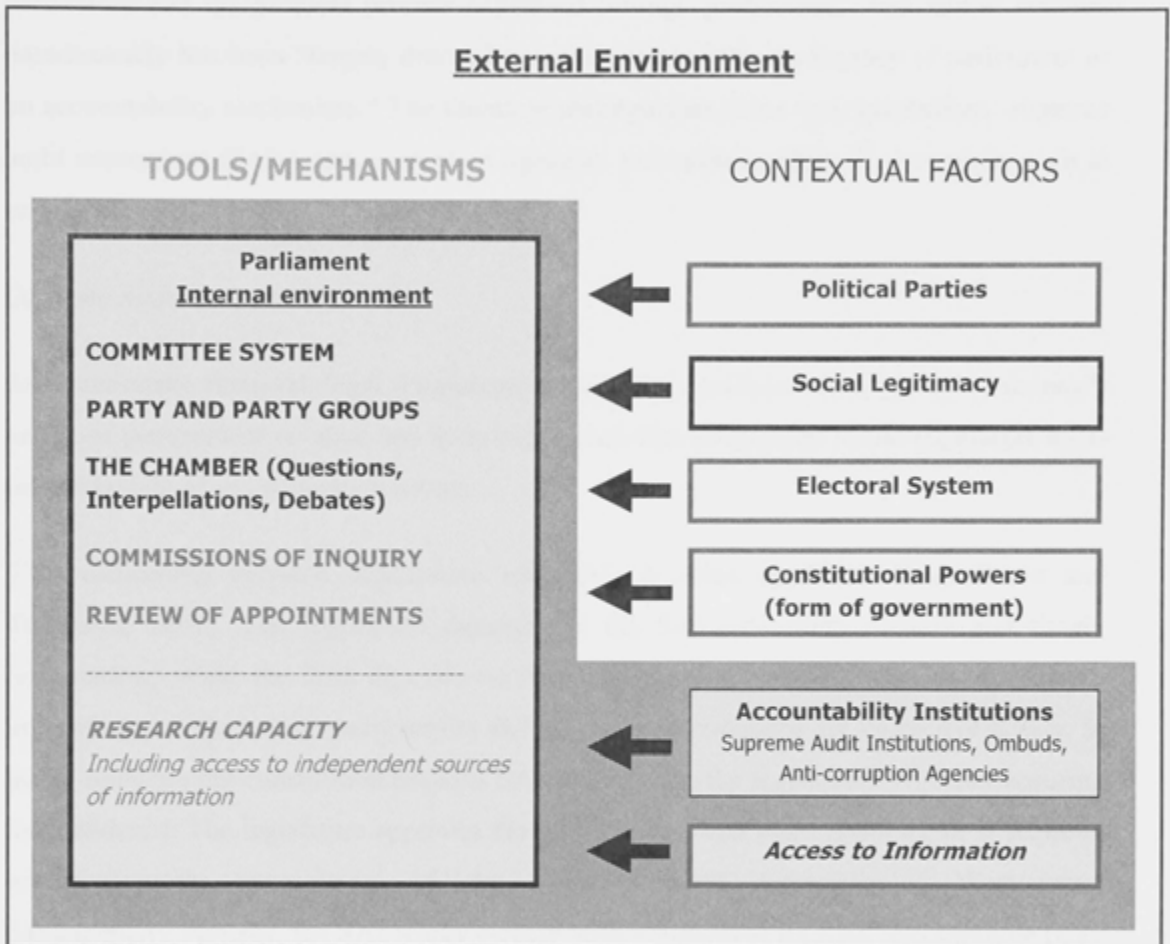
External Environment

TOOLS/MECHANISMS

CONTEXTUAL FACTORS

Parliament
Internal environment

COMMITTEE SYSTEM

PARTY AND PARTY GROUPS

THE CHAMBER (Questions, Interpellations, Debates)

COMMISSIONS OF INQUIRY

REVIEW OF APPOINTMENTS

RESEARCH CAPACITY
Including access to independent sources of information

Political Parties

Social Legitimacy

Electoral System

Constitutional Powers (form of government)

Accountability Institutions
Supreme Audit Institutions, Ombuds, Anti-corruption Agencies

Access to Information